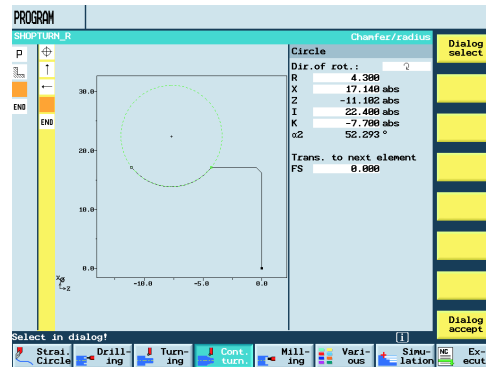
PROGRAM

SHOPTURN_R

Chamfer/radius

P

END

END

30.0

20.0

10.0

0.0

-10.0

-5.0

0.0

X
Z

Circle

Dir.of rot.:

| R | 4.300 | |
|---|---|---|
| X | 17.140 | abs |
| Z | -11.102 | abs |
| I | 22.400 | abs |
| K | -7.700 | abs |
| α2 | 52.293 | ° |

Trans. to next element

| FS | 0.000 |
|---|---|

Dialog select

Dialog accept

Select in dialog!

Strai. Circle

Drill- ing

Turn- ing

Cont. turn.

Mill- ing

Vari- ous

Simu- lation

NC Ex- ecut